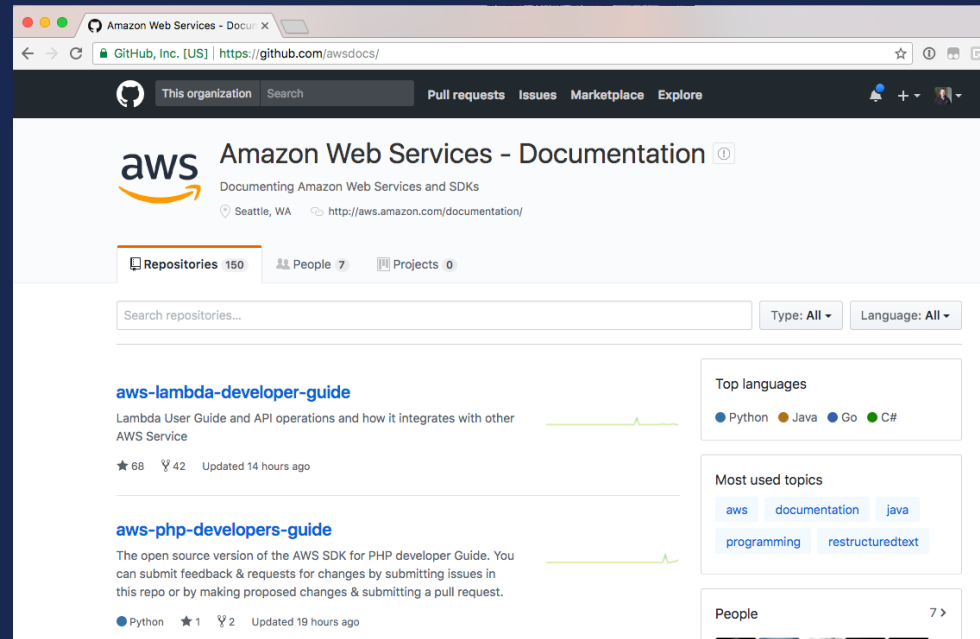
Amazon Web Services - Docu

GitHub, Inc. [US] | https://github.com/awsdocs/

This organization Search Pull requests Issues Marketplace Explore

aws

Amazon Web Services - Documentation

Documenting Amazon Web Services and SDKs

Seattle, WA http://aws.amazon.com/documentation/

Repositories 150 People 7 Projects 0

Search repositories... Type: All Language: All

aws-lambda-developer-guide

Lambda User Guide and API operations and how it integrates with other AWS Service

68 42 Updated 14 hours ago

aws-php-developers-guide

The open source version of the AWS SDK for PHP developer Guide. You can submit feedback & requests for changes by submitting issues in this repo or by making proposed changes & submitting a pull request.

Python 1 2 Updated 19 hours ago

Top languages

Python Java Go C#

Most used topics

aws documentation java programming restructuredtext

People 7